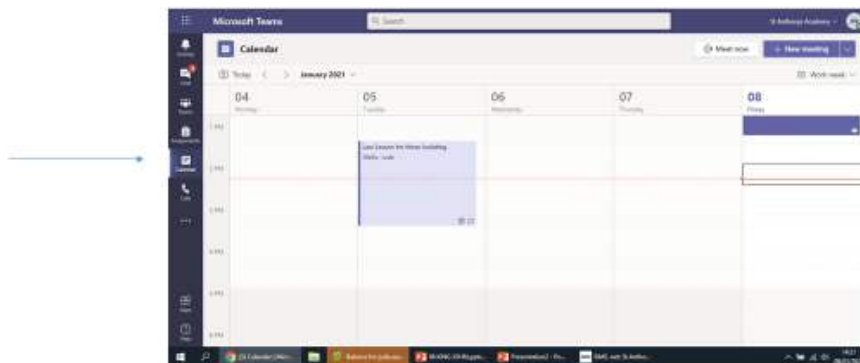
Microsoft Teams

Search

St Anthony's Academy

Calendar

Meet now

+ New meeting

Today

January 2021

Work week

04
Monday

05
Tuesday

06
Wednesday

07
Thursday

08
Friday

1 PM

2 PM

3 PM

4 PM

5 PM

6 PM

Live Lesson for Home Schooling
Wells, Leah

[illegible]

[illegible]

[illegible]

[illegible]

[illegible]